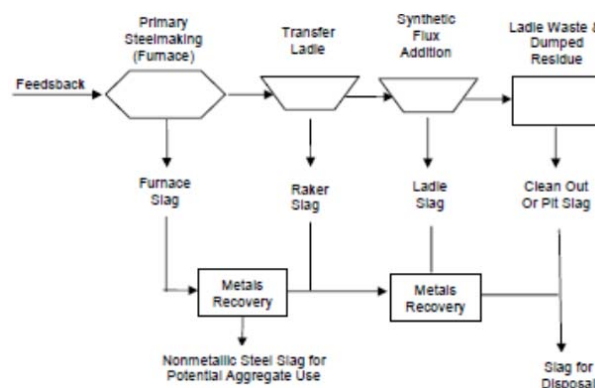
Primary Steelmaking (Furnace)

Transfer Ladle

Synthetic Flux Addition

Ladle Waste & Dumped Residue

Feedsback

Furnace Slag

Raker Slag

Ladle Slag

Clean Out Or Pit Slag

Metals Recovery

Metals Recovery

Nonmetallic Steel Slag for Potential Aggregate Use

Slag for Disposal